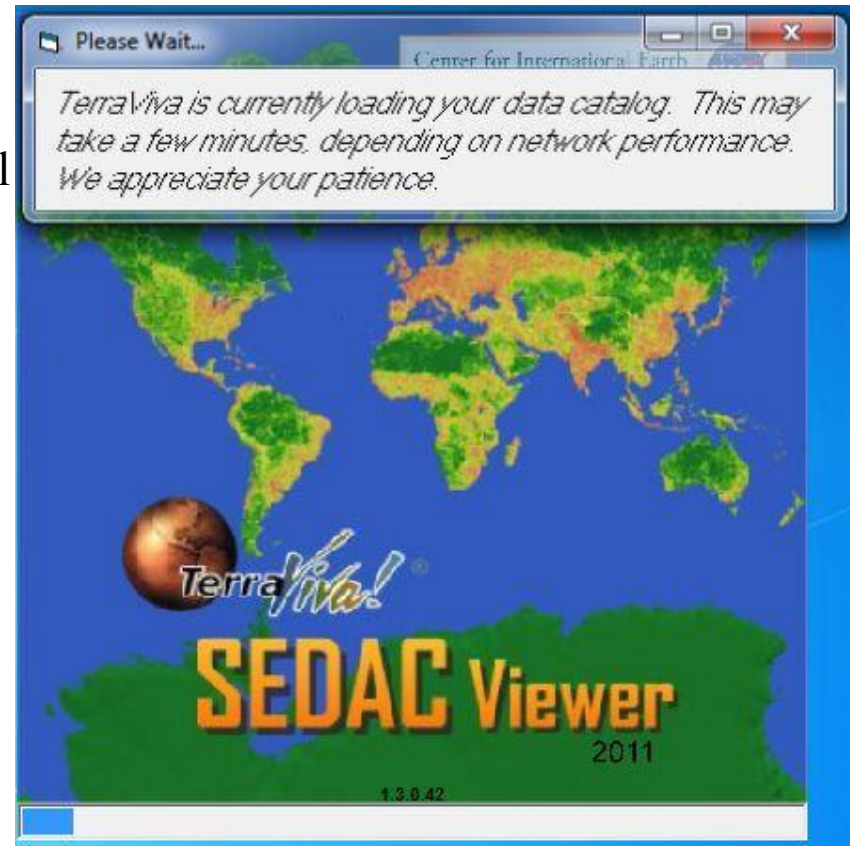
Please Wait...

Center for International Earth

TerraViva is currently loading your data catalog. This may take a few minutes, depending on network performance. We appreciate your patience.

l

Terra Viva! ®

SEDAC Viewer

2011

1.3.0.42